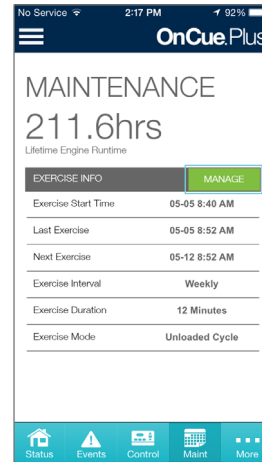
No Service 2:17 PM 92%

OnCue.Plus

MAINTENANCE

211.6hrs

Lifetime Engine Runtime

EXERCISE INFO MANAGE

| | |
|---|---|
| Exercise Start Time | 05-05 8:40 AM |
| Last Exercise | 05-05 8:52 AM |
| Next Exercise | 05-12 8:52 AM |
| Exercise Interval | Weekly |
| Exercise Duration | 12 Minutes |
| Exercise Mode | Unloaded Cycle |

Status Events Control Maint More